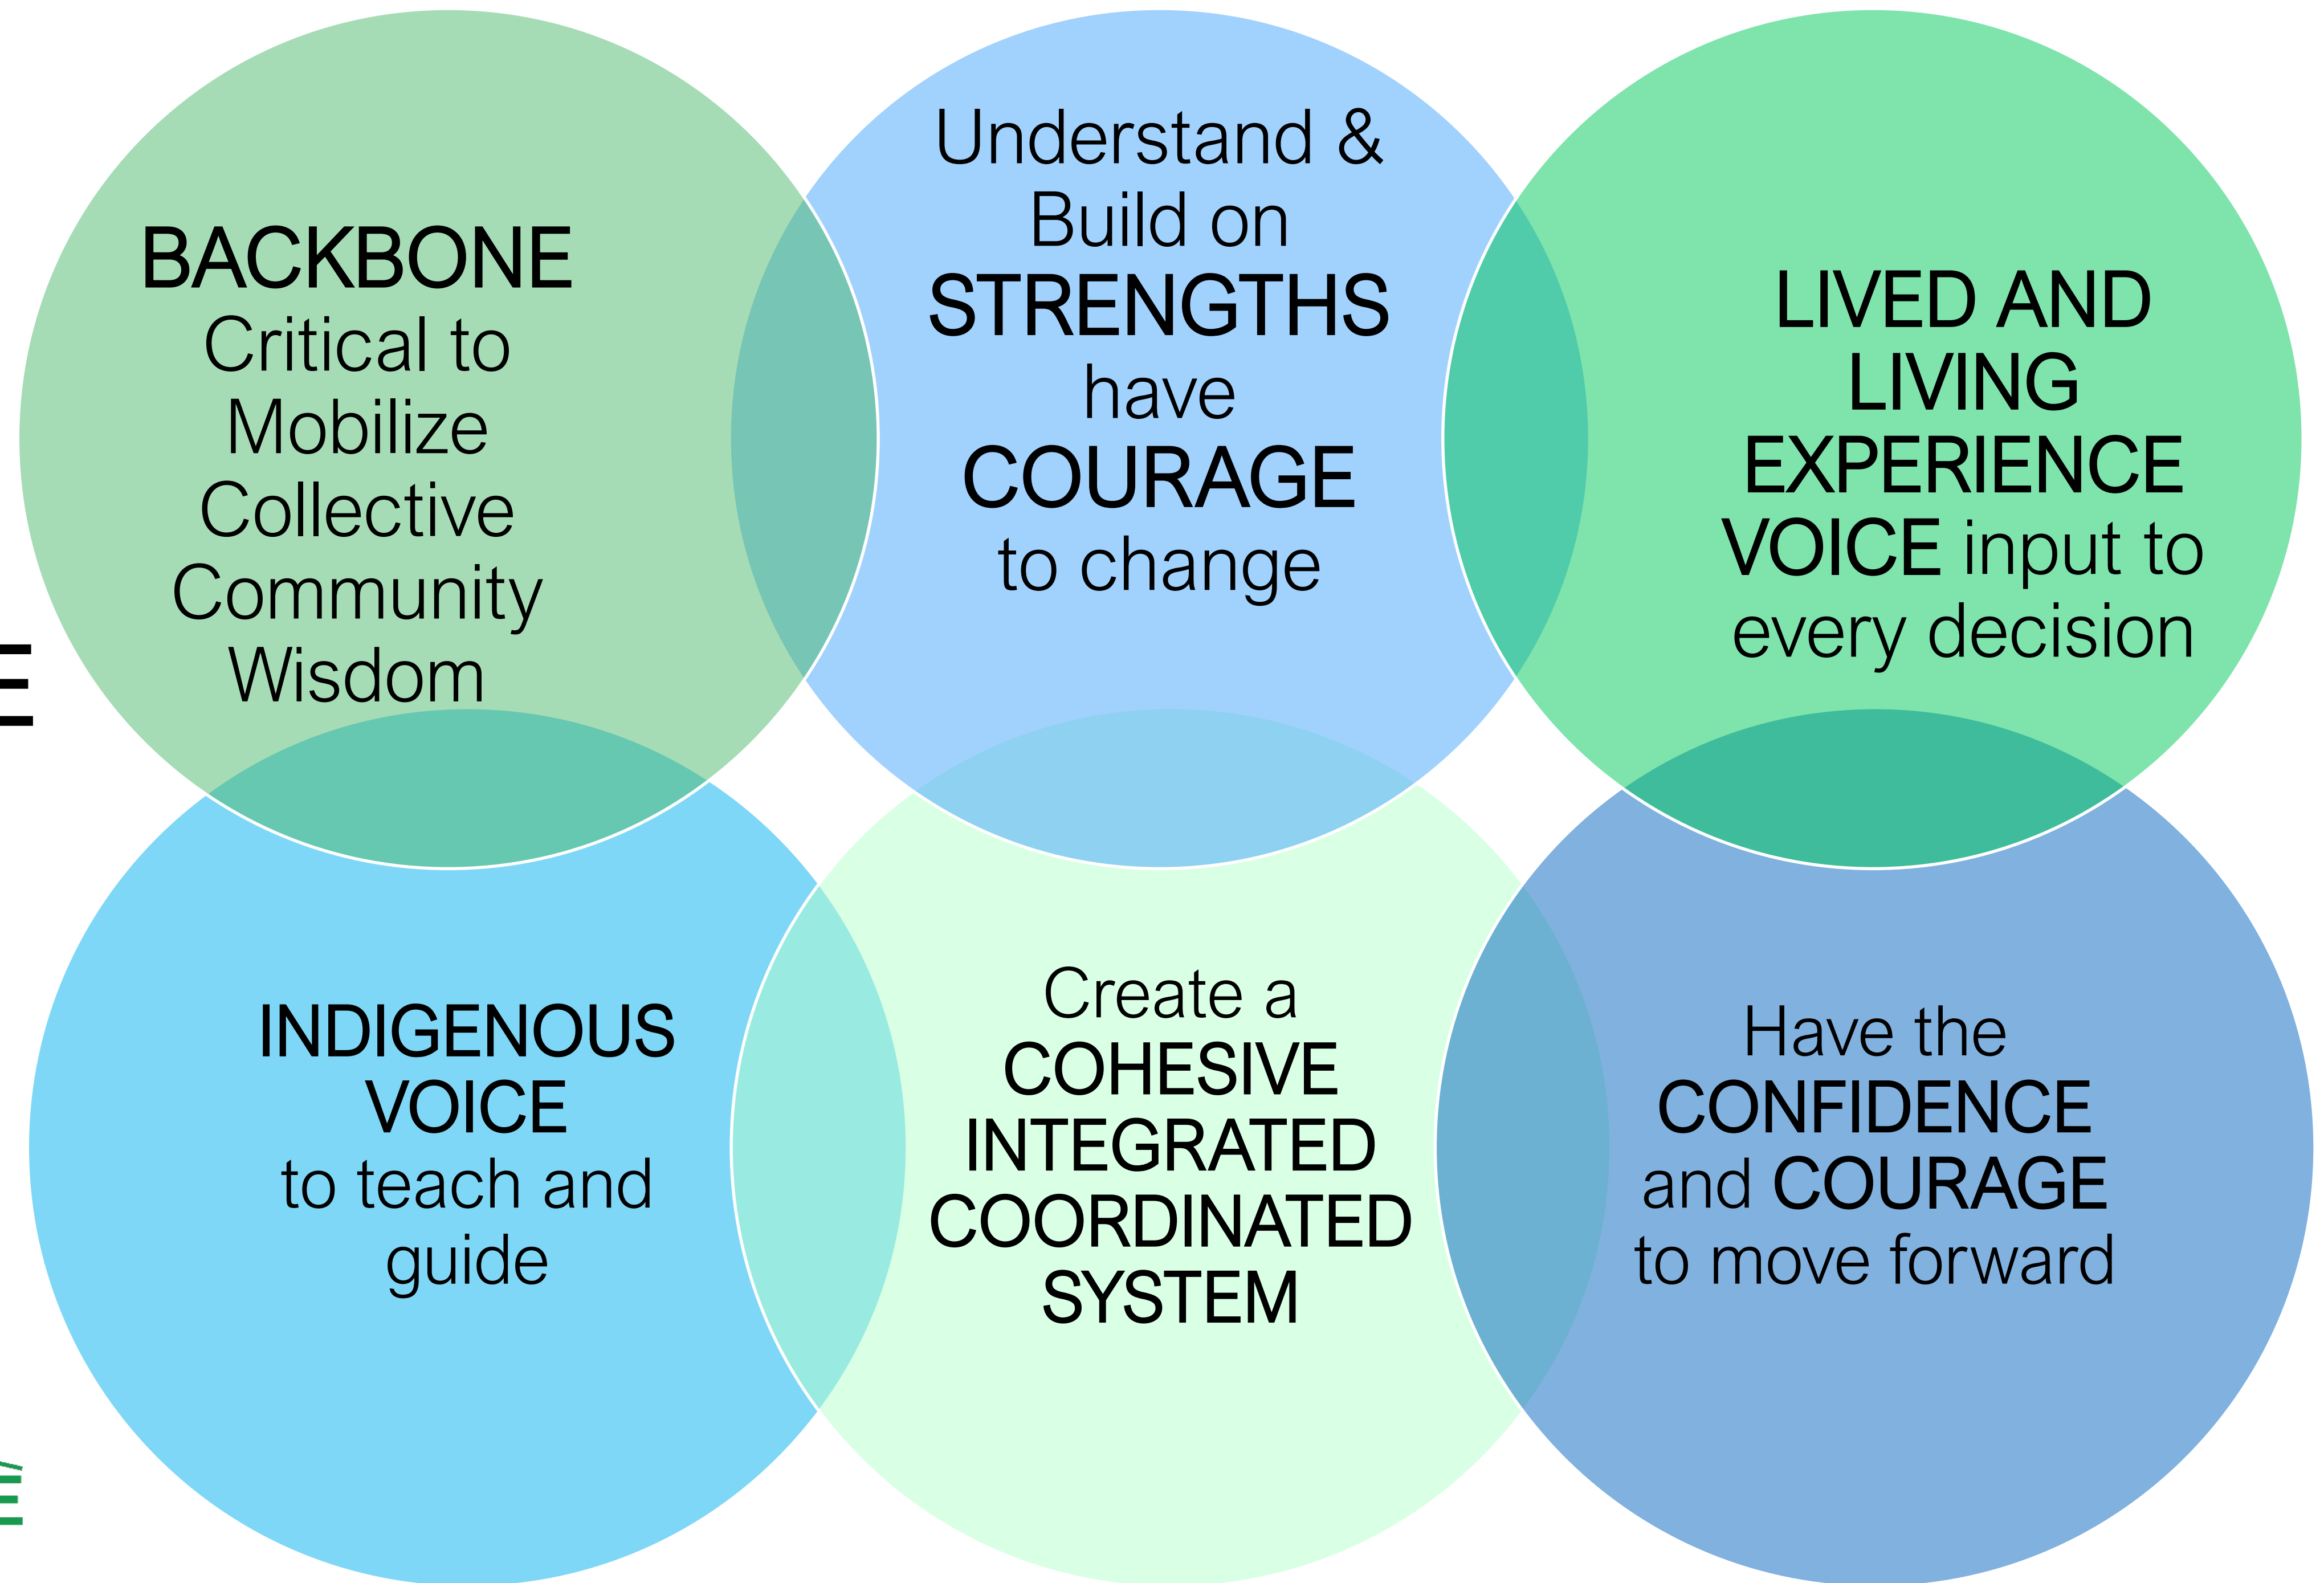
BACKBONE
Critical to Mobilize Collective Community Wisdom

Understand & Build on STRENGTHS have COURAGE to change

LIVED AND LIVING EXPERIENCE VOICE input to every decision

INDIGENOUS VOICE to teach and guide

Create a COHESIVE INTEGRATED COORDINATED SYSTEM

Have the CONFIDENCE and COURAGE to move forward